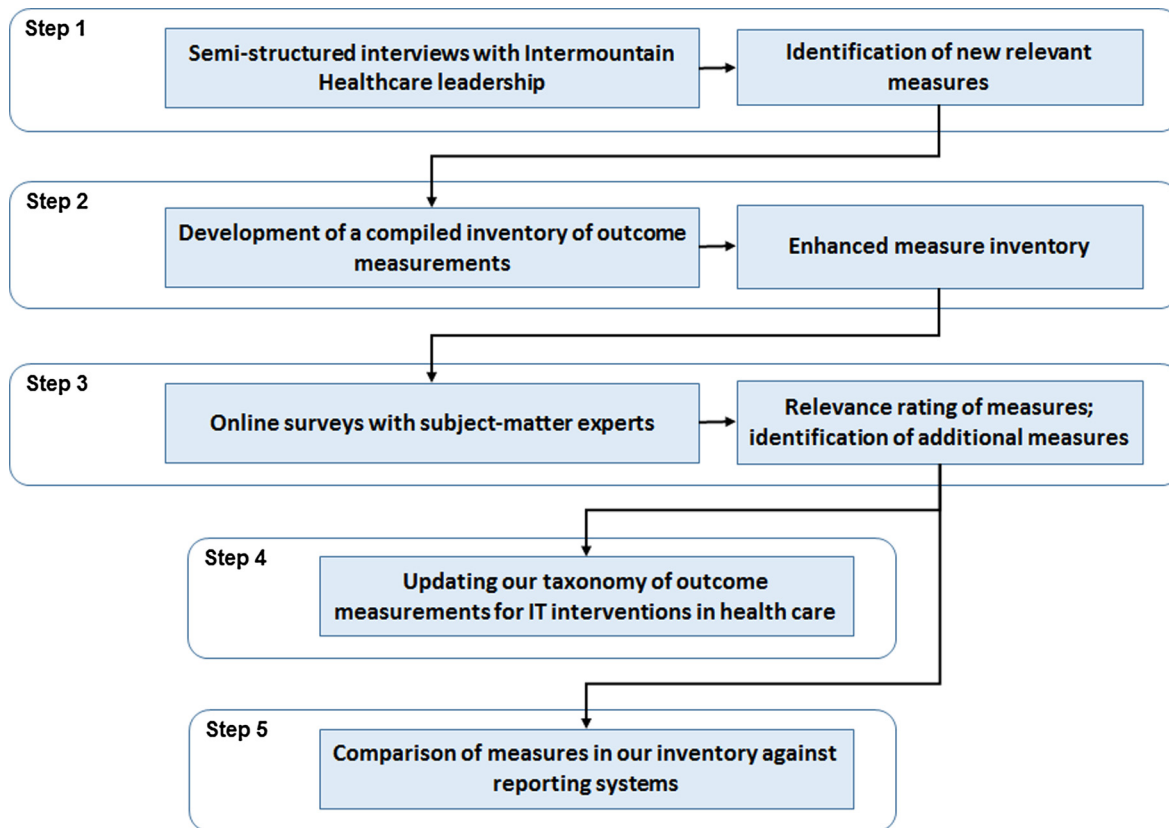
Step 1

Semi-structured interviews with Intermountain Healthcare leadership

Identification of new relevant measures

Step 2

Development of a compiled inventory of outcome measurements

Enhanced measure inventory

Step 3

Online surveys with subject-matter experts

Relevance rating of measures; identification of additional measures

Step 4

Updating our taxonomy of outcome measurements for IT interventions in health care

Step 5

Comparison of measures in our inventory against reporting systems